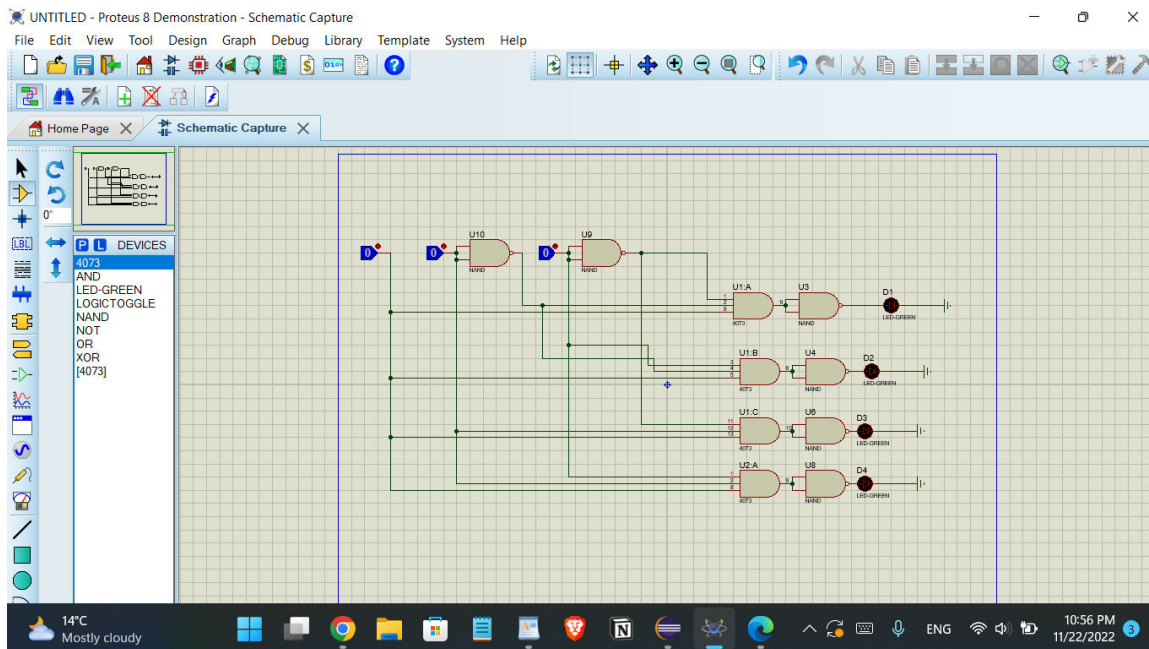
UNTITLED - Proteus 8 Demonstration - Schematic Capture

File Edit View Tool Design Graph Debug Library Template System Help

Home Page
Schematic Capture

0°

P L DEVICES
4073
AND
LED-GREEN
LOGICTOGGLE
NAND
NOT
OR
XOR
[4073]

0
0
0

U10
NAND
U9
NAND

U1:A
4073
U3
NAND
D1
LED-GREEN

U1:B
4073
U4
NAND
D2
LED-GREEN

U1:C
4073
U6
NAND
D3
LED-GREEN

U2:A
4073
U8
NAND
D4
LED-GREEN

14°C
Mostly cloudy

ENG
10:56 PM
11/22/2022
3